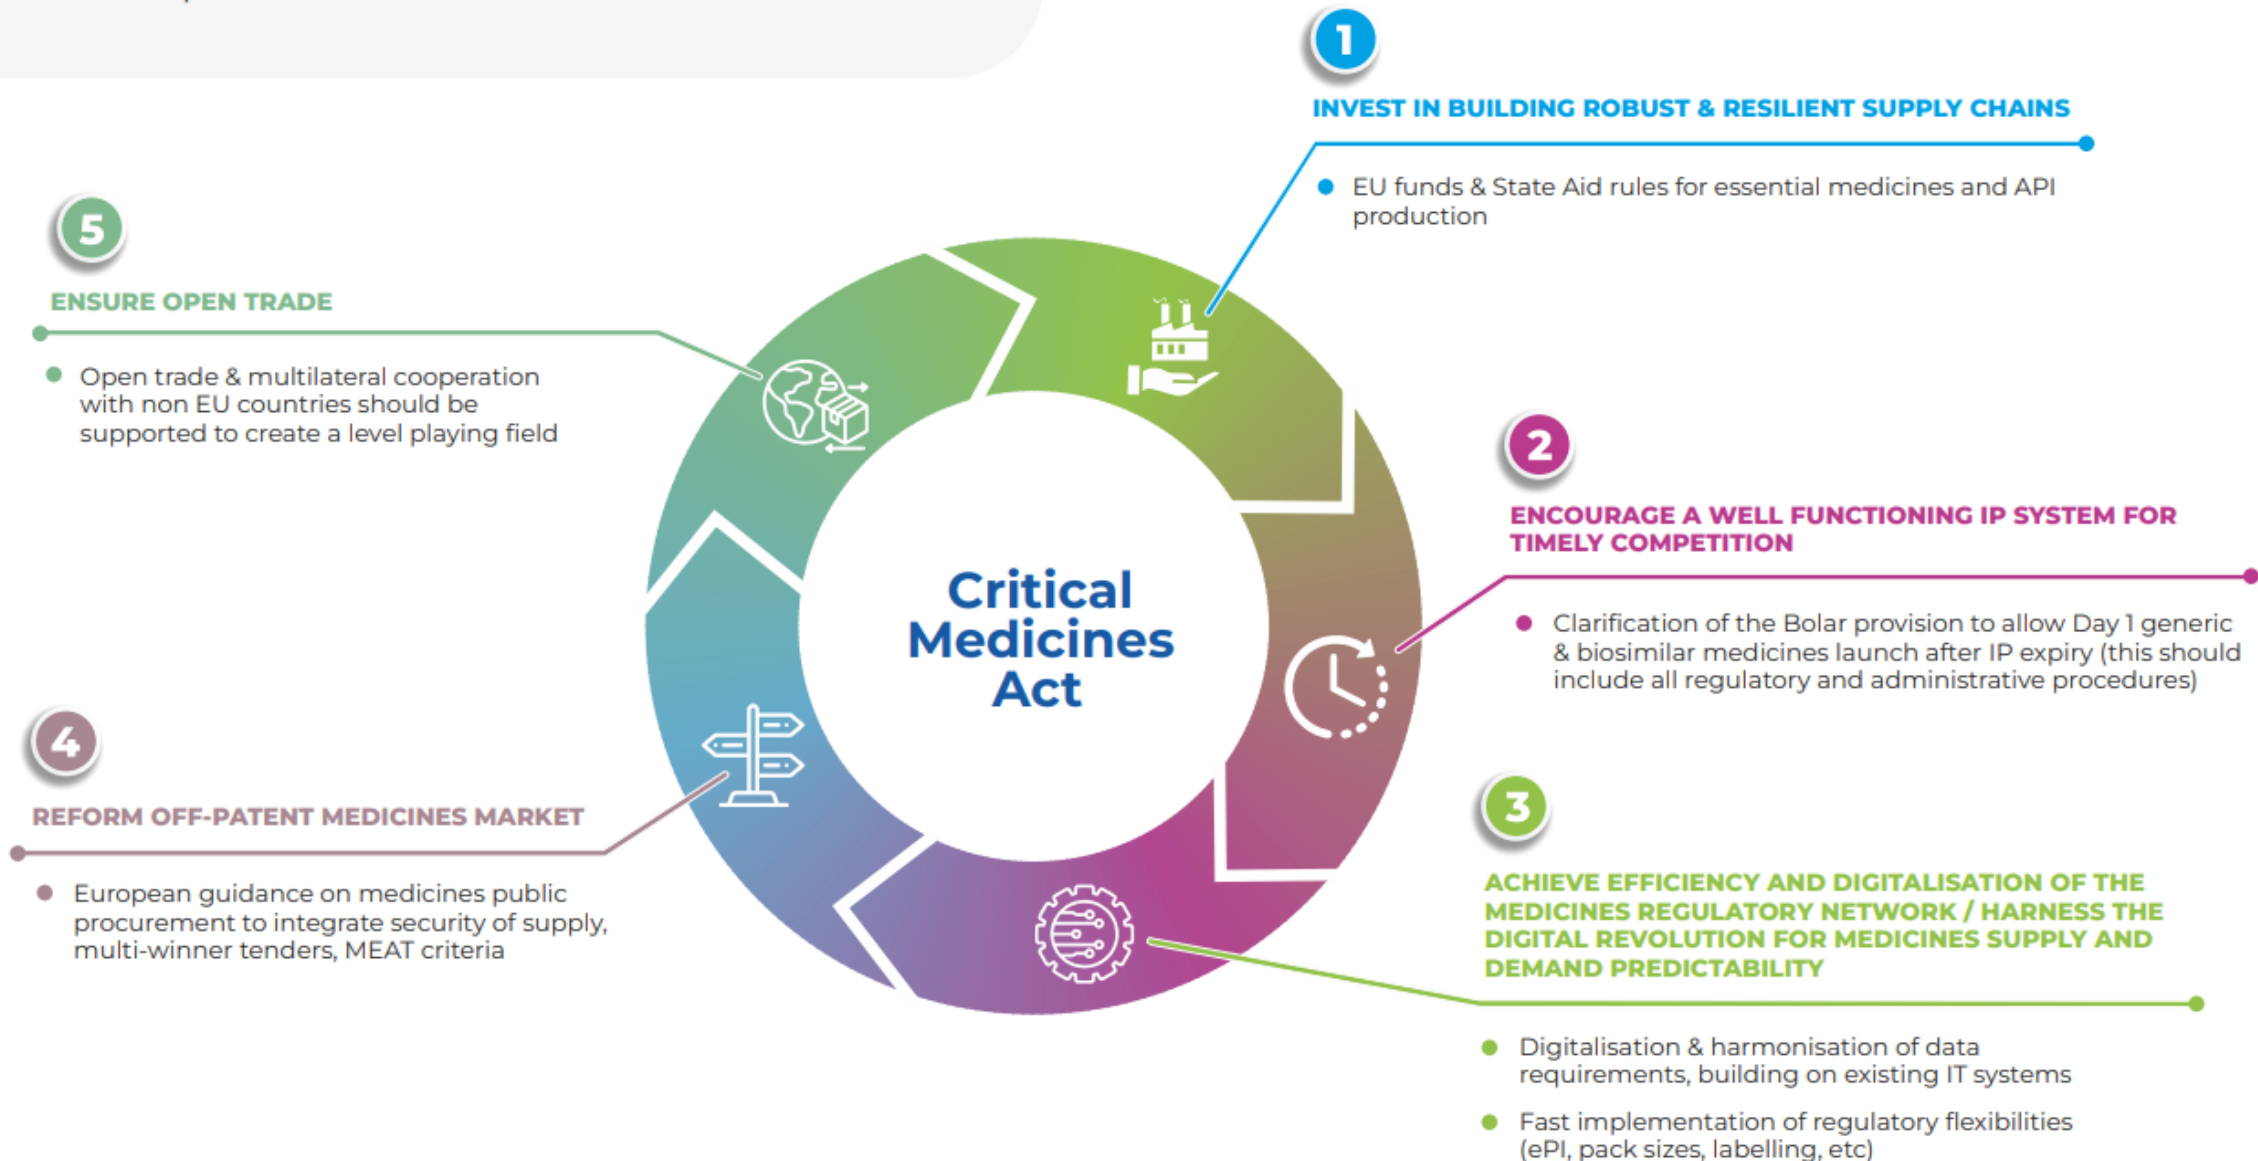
1

INVEST IN BUILDING ROBUST & RESILIENT SUPPLY CHAINS

- EU funds & State Aid rules for essential medicines and API production

5

ENSURE OPEN TRADE

- Open trade & multilateral cooperation with non EU countries should be supported to create a level playing field

Critical Medicines Act

2

ENCOURAGE A WELL FUNCTIONING IP SYSTEM FOR TIMELY COMPETITION

- Clarification of the Bolar provision to allow Day 1 generic & biosimilar medicines launch after IP expiry (this should include all regulatory and administrative procedures)

4

REFORM OFF-PATENT MEDICINES MARKET

- European guidance on medicines public procurement to integrate security of supply, multi-winner tenders, MEAT criteria

3

ACHIEVE EFFICIENCY AND DIGITALISATION OF THE MEDICINES REGULATORY NETWORK / HARNESS THE DIGITAL REVOLUTION FOR MEDICINES SUPPLY AND DEMAND PREDICTABILITY

- Digitalisation & harmonisation of data requirements, building on existing IT systems

- Fast implementation of regulatory flexibilities (ePI, pack sizes, labelling, etc)